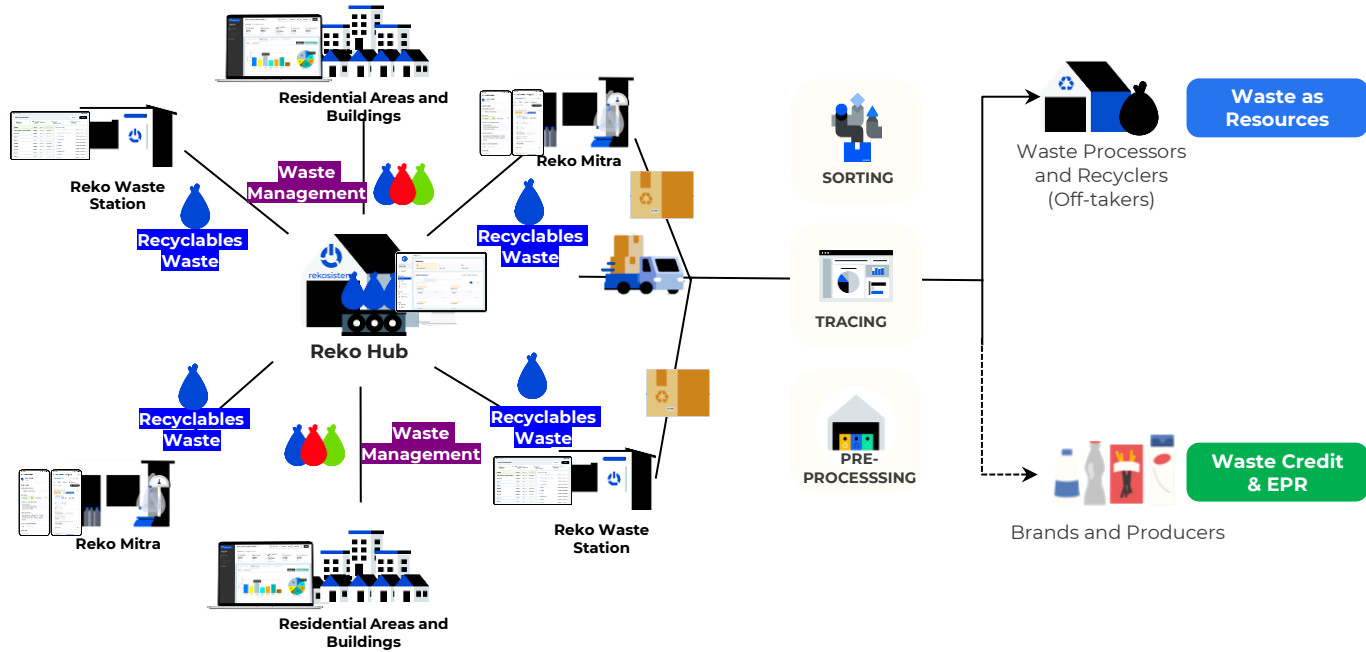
Residential Areas and Buildings

Reko Waste Station

Waste Management

Reko Mitra

Recyclables Waste

Recyclables Waste

rekosistem

Reko Hub

SORTING

TRACING

PRE-PROCESSSING

Waste Processors and Recyclers (Off-takers)

Waste as Resources

Recyclables Waste

Recyclables Waste

Waste Management

Reko Mitra

Reko Waste Station

Residential Areas and Buildings

Waste Credit & EPR

Brands and Producers